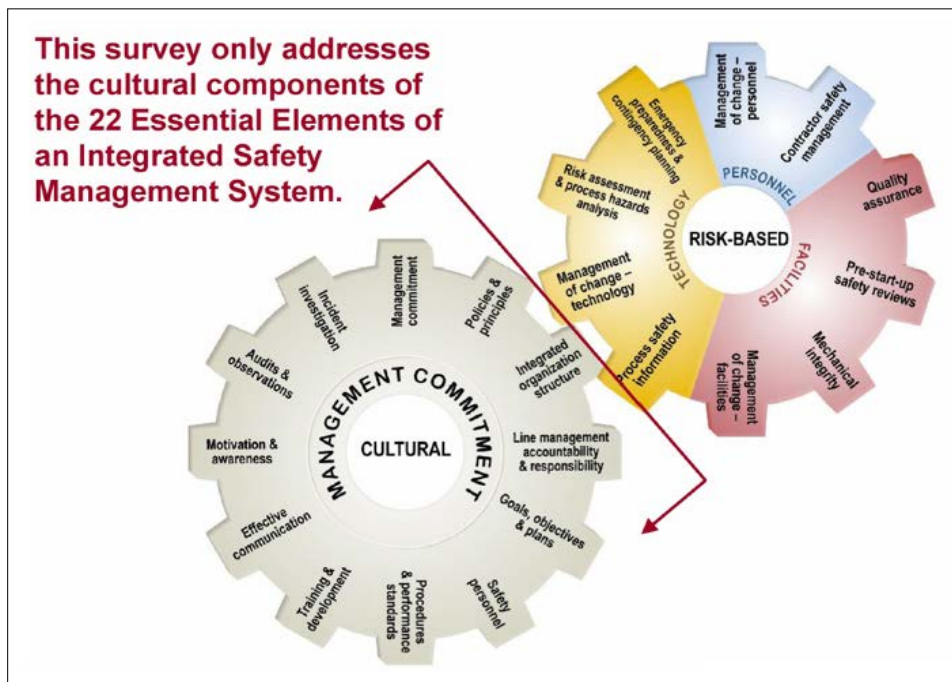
This survey only addresses the cultural components of the 22 Essential Elements of an Integrated Safety Management System.

Emergency preparedness & contingency planning

Management of change – personnel

Contractor safety management

PERSONNEL

Risk assessment & process hazards analysis

TECHNOLOGY

RISK-BASED

FACILITIES

Quality assurance

Management of change – technology

Pre-start-up safety reviews

Process safety information

Management of change – facilities

Mechanical integrity

Incident investigation

Management commitment

Policies & principles

Audits & observations

Integrated organization structure

MANAGEMENT COMMITMENT

CULTURAL

Motivation & awareness

Line management accountability & responsibility

Effective communication

Goals, objectives & plans

Training & development

Procedures & performance standards

Safety personnel